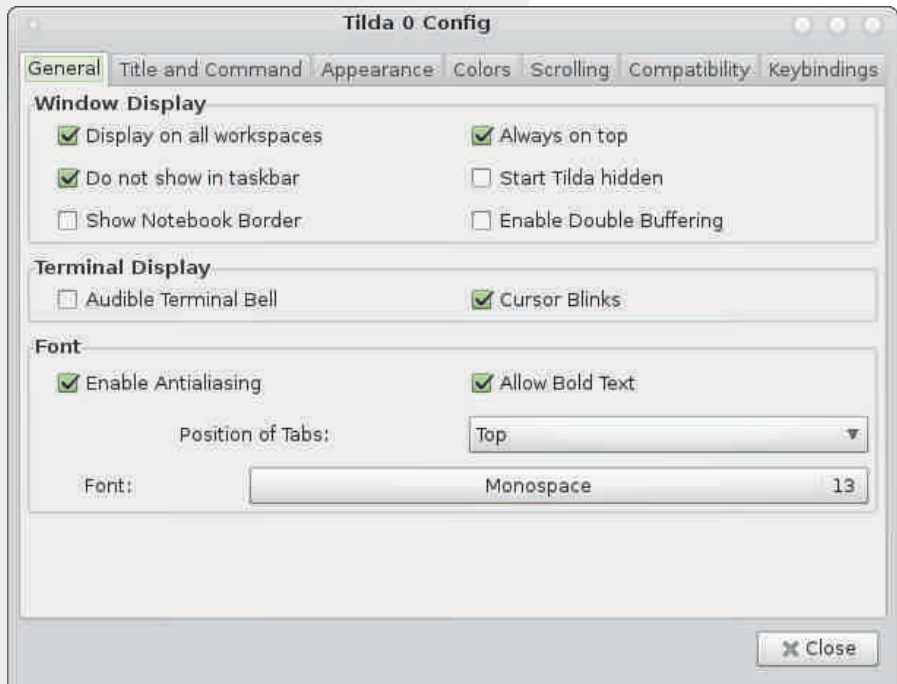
Tilda 0 Config

General | Title and Command | Appearance | Colors | Scrolling | Compatibility | Keybindings

Window Display

Display on all workspaces
Always on top
Do not show in taskbar
Start Tilda hidden
Show Notebook Border
Enable Double Buffering

Terminal Display

Audible Terminal Bell
Cursor Blinks

Font

Enable Antialiasing
Allow Bold Text

Position of Tabs: Top

Font: Monospace 13

Close